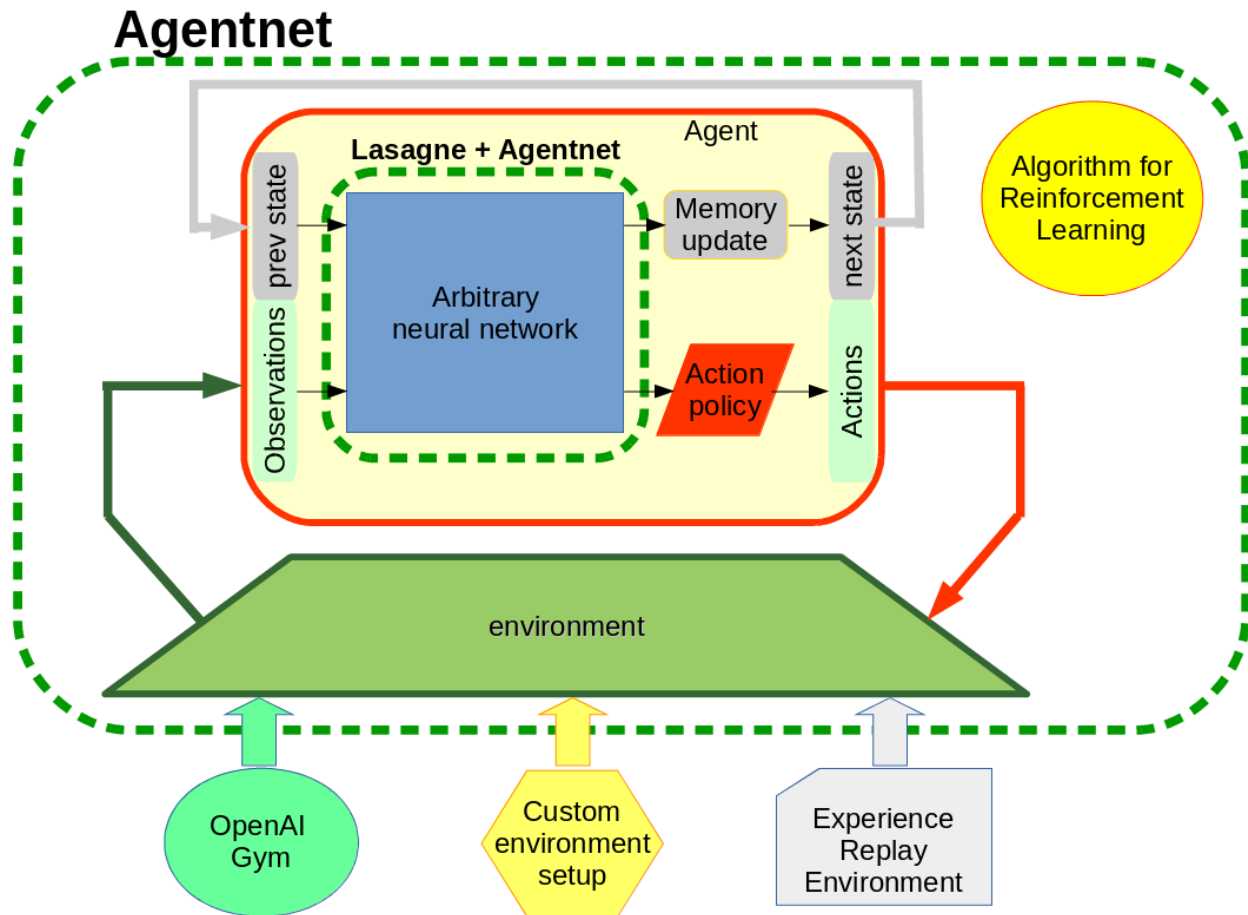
Agentnet

Agent

Lasagne + Agentnet

prev state

Observations

Arbitrary neural network

Memory update

Action policy

next state

Actions

Algorithm for Reinforcement Learning

environment

OpenAI Gym

Custom environment setup

Experience Replay Environment